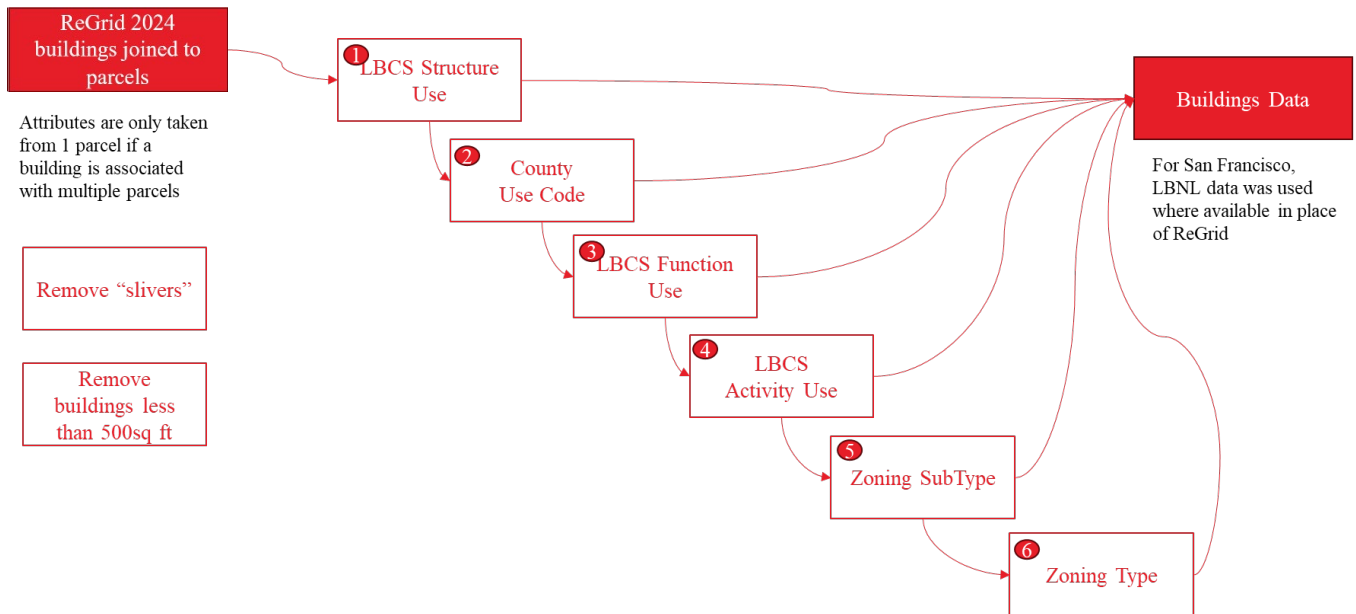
ReGrid 2024 buildings joined to parcels

Attributes are only taken from 1 parcel if a building is associated with multiple parcels

Remove “slivers”

Remove buildings less than 500sq ft

1 LBCS Structure Use

2 County Use Code

3 LBCS Function Use

4 LBCS Activity Use

5 Zoning SubType

6 Zoning Type

Buildings Data

For San Francisco, LBNL data was used where available in place of ReGrid